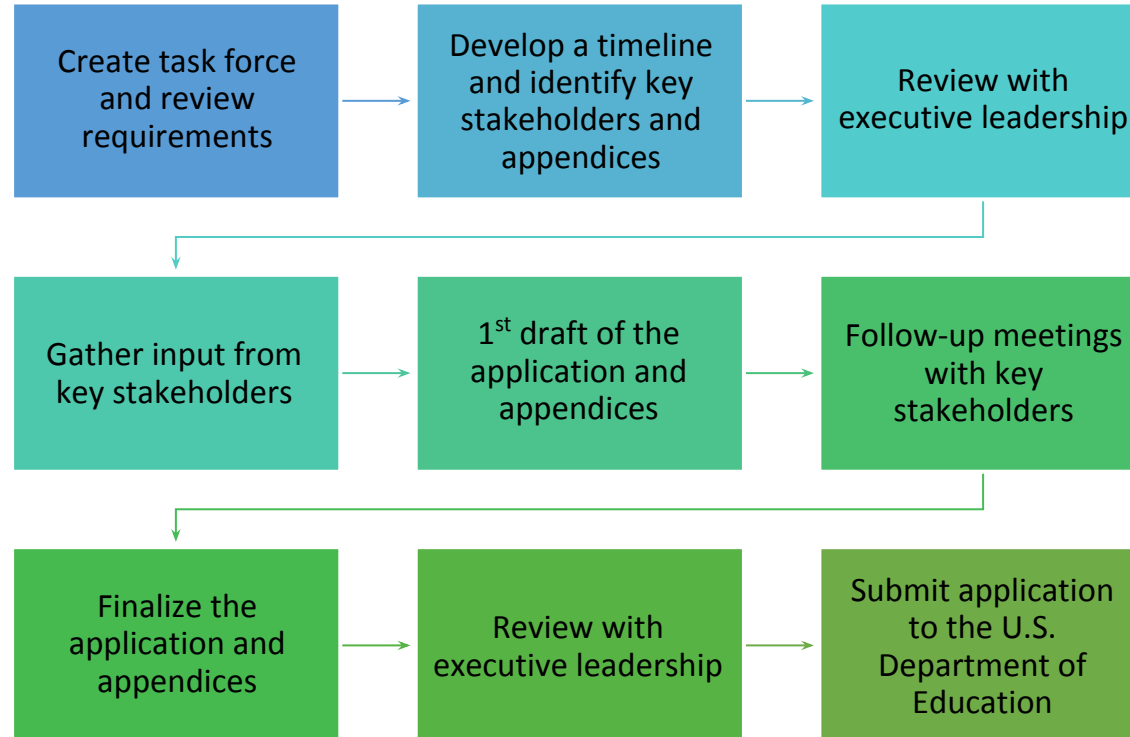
Create task force and review requirements

Develop a timeline and identify key stakeholders and appendices

Review with executive leadership

Gather input from key stakeholders

1$^{st}$ draft of the application and appendices

Follow-up meetings with key stakeholders

Finalize the application and appendices

Review with executive leadership

Submit application to the U.S. Department of Education